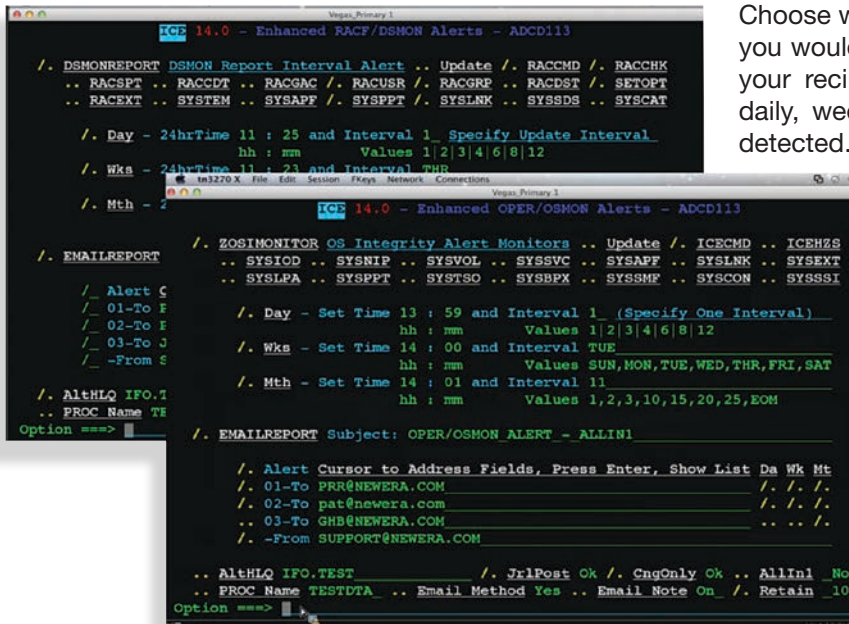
Vegas_Primary 1

ICE 14.0 - Enhanced RACF/DSMON Alerts - ADCD113

/. DSMONREPORT DSMON Report Interval Alert .. Update /. RACCMD /. RACCHK
.. RACSPT .. RACCDT .. RACGAC /. RACUSR /. RACGRP .. RACDST /. SETOPT
.. RACEXT .. SYSTEM .. SYSAPF /. SYSPPT /. SYSLNK .. SYSSDS .. SYSCAT

/. Day - 24hrTime 11 : 25 and Interval 1_ Specify Update Interval
hh : mm Values 1|2|3|4|6|8|12
/. Wks - 24hrTime 11 : 23 and Interval THR
/. Mth - 2

/. EMAILREPORT

/_ Alert C
/_ 01-To F
/_ 02-To F
/_ 03-To J
/_ -From S

/. AltHLQ IFO.T
.. PROC Name TES
Option ===>

Choose w you woul your reci daily, wee detected.

tn3270 X File Edit Session FKeys Network Connections

Vegas_Primary 1

ICE 14.0 - Enhanced OPER/OSMON Alerts - ADCD113

/. ZOSIMONITOR OS Integrity Alert Monitors .. Update /. ICECMD .. ICEHZS
.. SYSIOD .. SYSNIP .. SYSVOL .. SYSSVC .. SYSAPF .. SYSLNK .. SYSEXT
.. SYSLPA .. SYSPPT .. SYSTSO .. SYSBPX .. SYSSMF .. SYSCON .. SYSSSI

/. Day - Set Time 13 : 59 and Interval 1_ (Specify One Interval)
hh : mm Values 1|2|3|4|6|8|12
/. Wks - Set Time 14 : 00 and Interval TUE
hh : mm Values SUN,MON,TUE,WED,THR,FRI,SAT
/. Mth - Set Time 14 : 01 and Interval 11
hh : mm Values 1,2,3,10,15,20,25,EOM

/. EMAILREPORT Subject: OPER/OSMON ALERT - ALLIN1

/. Alert Cursor to Address Fields, Press Enter, Show List Da Wk Mt
/. 01-To PRR@NEWERA.COM /. /. /.
/. 02-To pat@newera.com /. /. /.
.. 03-To GHB@NEWERA.COM .. .. /.
/. -From SUPPORT@NEWERA.COM

.. AltHLQ IFO.TEST /. JrlPost Ok /. CngOnly Ok .. AllIn1 _No
.. PROC Name TESTDTA_ .. Email Method Yes .. Email Note On_ /. Retain _10
Option ===>